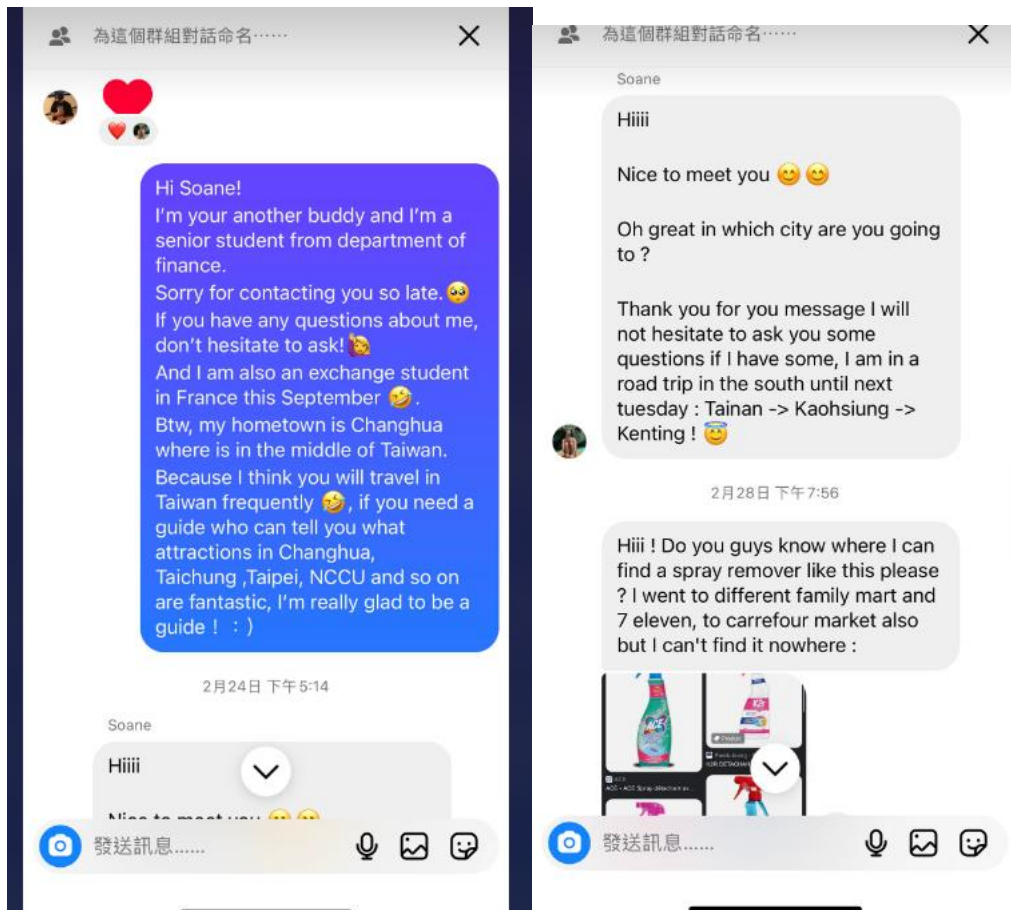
為這個群組對話命名……

Hi Soane!
I'm your another buddy and I'm a senior student from department of finance.
Sorry for contacting you so late.🥺
If you have any questions about me, don't hesitate to ask!🙋
And I am also an exchange student in France this September 🤣
Btw, my hometown is Changhua where is in the middle of Taiwan.
Because I think you will travel in Taiwan frequently 🤣 , if you need a guide who can tell you what attractions in Changhua, Taichung ,Taipei, NCCU and so on are fantastic, I'm really glad to be a guide！：)

2月24日 下午5:14

Soane

Hiiii

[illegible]

發送訊息......

為這個群組對話命名……

Soane

Hiiii

Nice to meet you 😊😊

Oh great in which city are you going to ?

Thank you for you message I will not hesitate to ask you some questions if I have some, I am in a road trip in the south until next tuesday : Tainan -> Kaohsiung -> Kenting ! 😇

2月28日 下午7:56

Hiii ! Do you guys know where I can find a spray remover like this please ? I went to different family mart and 7 eleven, to carrefour market also but I can't find it nowhere :

發送訊息......